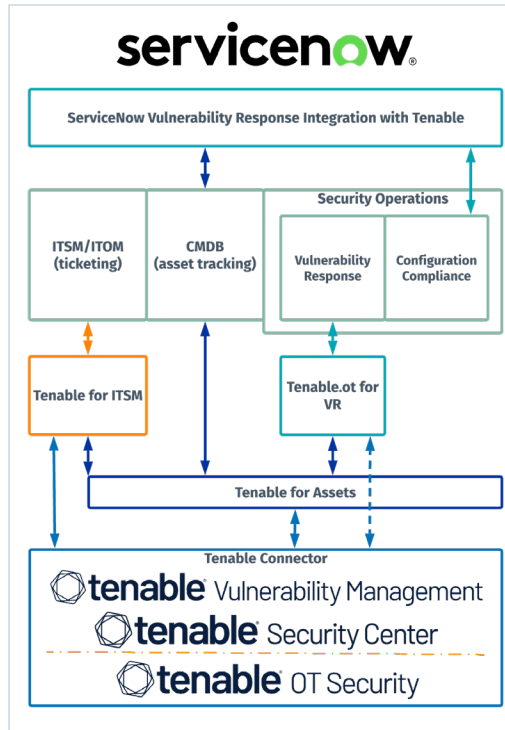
servicenow®

ServiceNow Vulnerability Response Integration with Tenable

ITSM/ITOM (ticketing)

CMDB (asset tracking)

Security Operations

Vulnerability Response

Configuration Compliance

Tenable for ITSM

Tenable.ot for VR

Tenable for Assets

Tenable Connector

tenable® Vulnerability Management

tenable® Security Center

tenable® OT Security